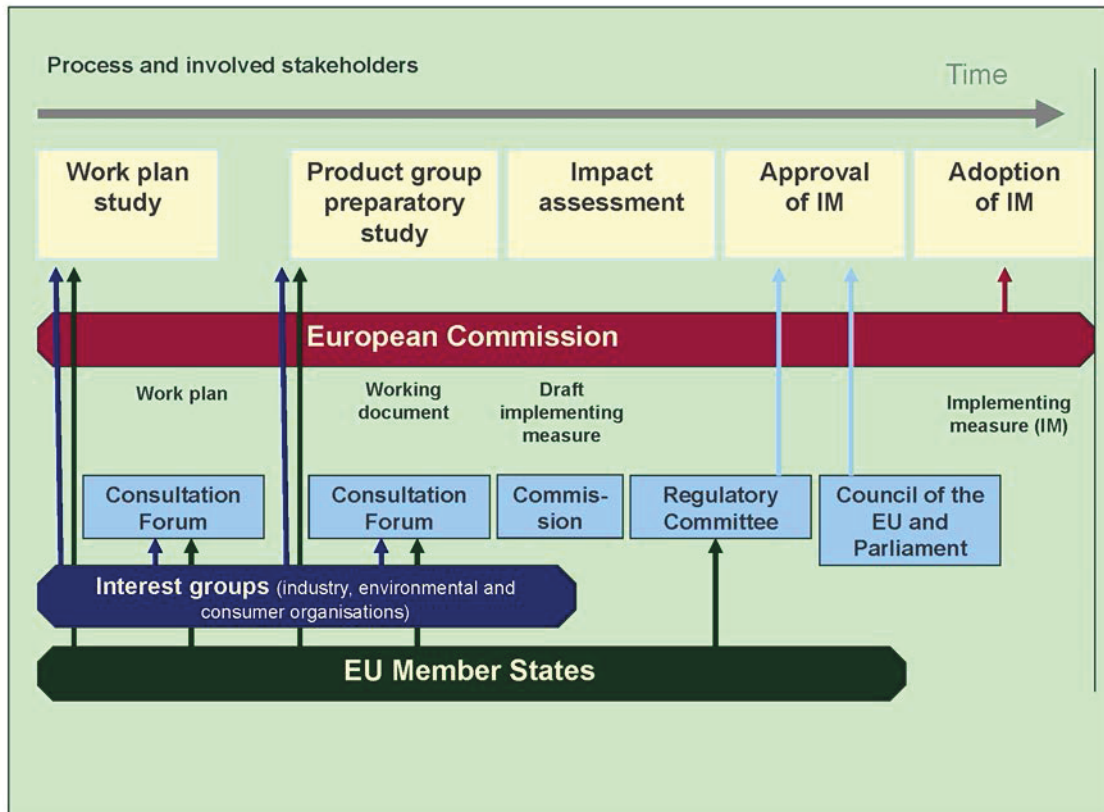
Process and involved stakeholders

Time

Work plan study

Product group preparatory study

Impact assessment

Approval of IM

Adoption of IM

European Commission

Work plan

Working document

Draft implementing measure

Implementing measure (IM)

Consultation Forum

Consultation Forum

Commission

Regulatory Committee

Council of the EU and Parliament

Interest groups (industry, environmental and consumer organisations)

EU Member States